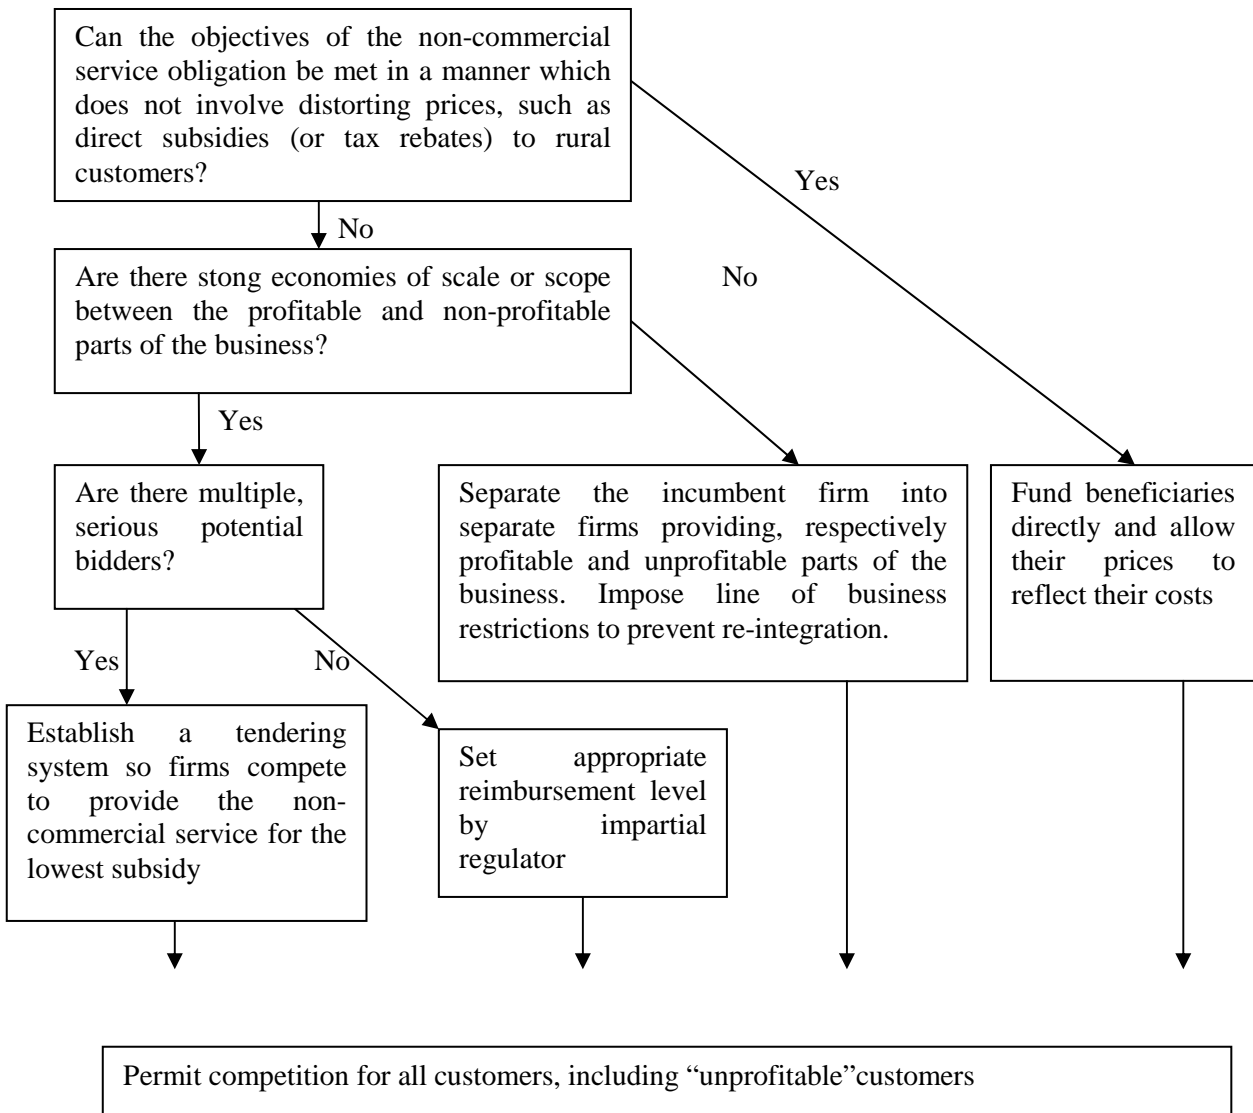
Can the objectives of the non-commercial service obligation be met in a manner which does not involve distorting prices, such as direct subsidies (or tax rebates) to rural customers?

Yes

No

Are there stong economies of scale or scope between the profitable and non-profitable parts of the business?

No

Yes

Are there multiple, serious potential bidders?

Separate the incumbent firm into separate firms providing, respectively profitable and unprofitable parts of the business. Impose line of business restrictions to prevent re-integration.

Fund beneficiaries directly and allow their prices to reflect their costs

Yes

No

Establish a tendering system so firms compete to provide the non-commercial service for the lowest subsidy

Set appropriate reimbursement level by impartial regulator

Permit competition for all customers, including “unprofitable”customers